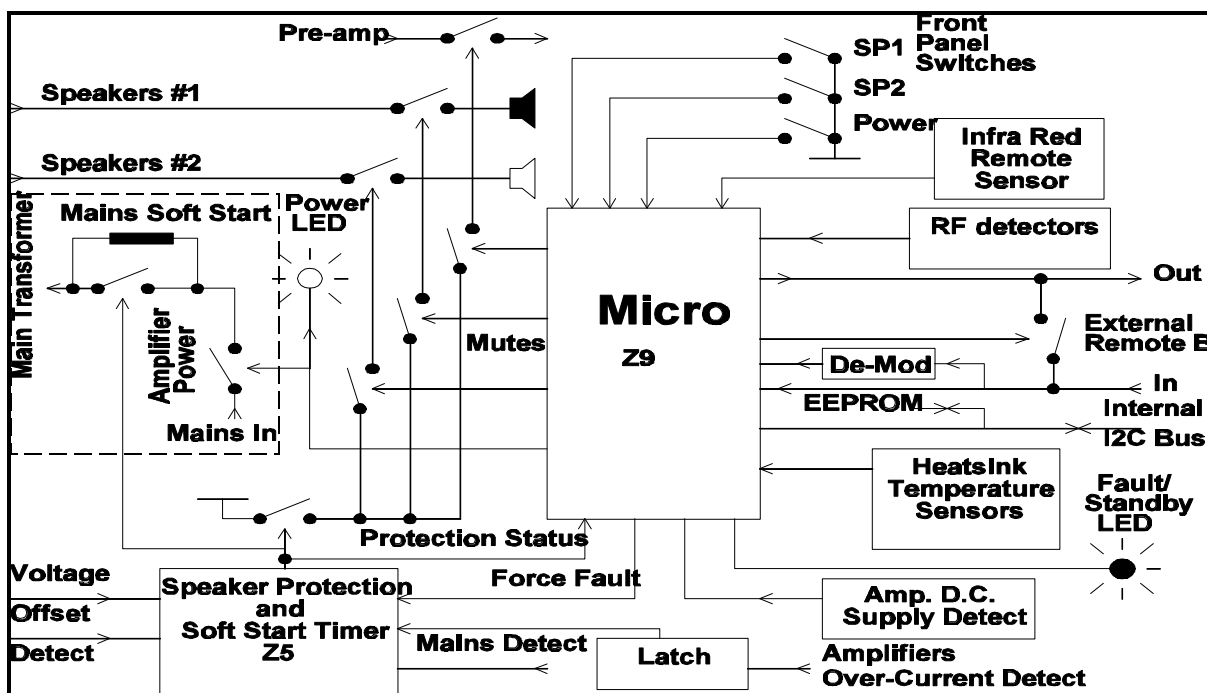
Pre-amp

Front Panel Switches

SP1

SP2

Power

Speakers #1

Speakers #2

Infra Red Remote Sensor

Main Transformer

Mains Soft Start

Power LED

RF detectors

Out

Micro

Z9

Amplifier Power

Mutes

External Remote B

De-Mod

In

Mains In

EEPROM

Internal I2C Bus

Heatsink Temperature Sensors

Fault/ Standby LED

Protection Status

Voltage

Offset

Detect

Speaker Protection and Soft Start Timer Z5

Force Fault

Amp. D.C. Supply Detect

Mains Detect

Latch

Amplifiers Over-Current Detect